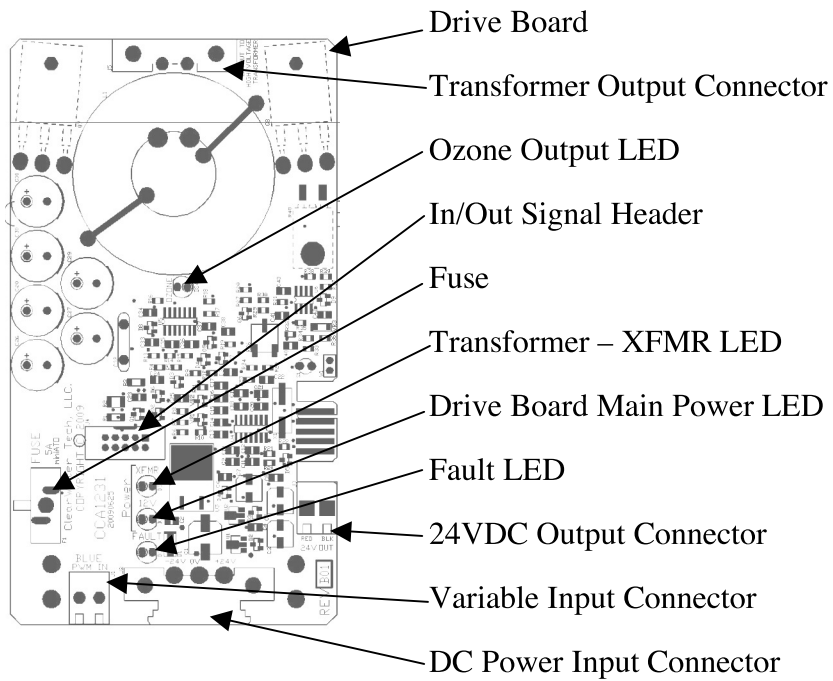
Drive Board

Transformer Output Connector

Ozone Output LED

In/Out Signal Header

Fuse

Transformer – XFMR LED

Drive Board Main Power LED

Fault LED

24VDC Output Connector

Variable Input Connector

DC Power Input Connector

FUSE 5A

Clear Tech LLC. COPYRIGHT ©2009

OCA1231

XFMR

Power

FAULT

BLUE PWM IN

24V 0V

RED BLK 24V OUT

REV B01